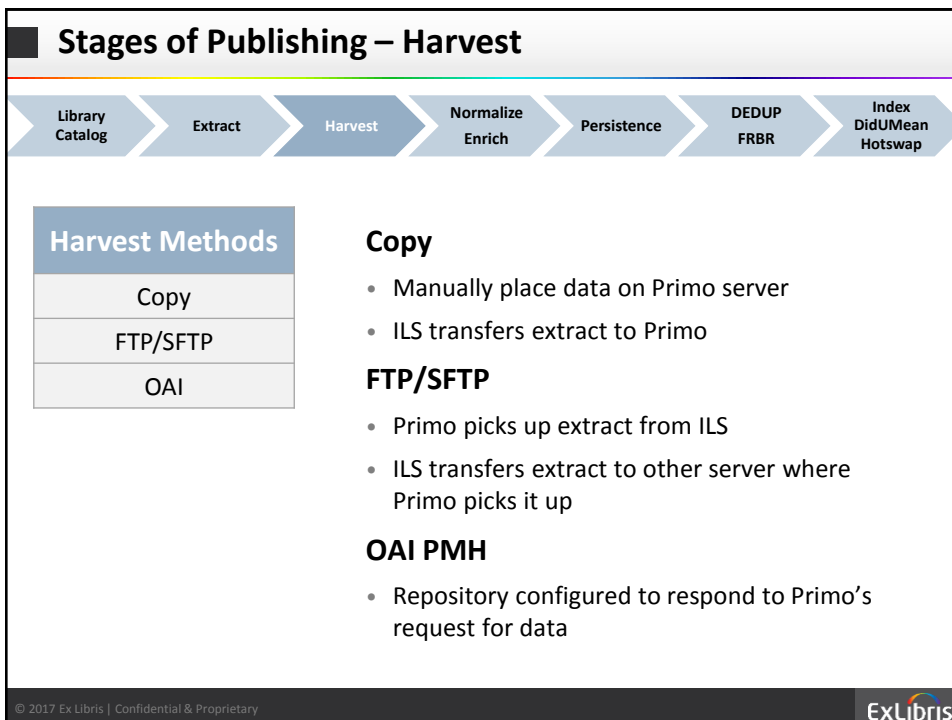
Stages of Publishing – Harvest

Library Catalog

Extract

Harvest

Normalize Enrich

Persistence

DEDUP FRBR

Index DidUMean Hotswap

| Harvest Methods |
|---|
| Copy |
| FTP/SFTP |
| OAI |

Copy

• Manually place data on Primo server

• ILS transfers extract to Primo

FTP/SFTP

• Primo picks up extract from ILS

• ILS transfers extract to other server where Primo picks it up

OAI PMH

• Repository configured to respond to Primo's request for data

© 2017 Ex Libris | Confidential & Proprietary

ExLibris